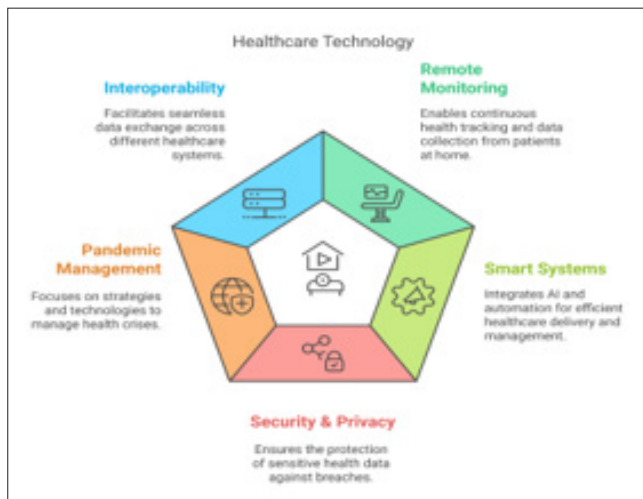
Healthcare Technology

Interoperability

Facilitates seamless data exchange across different healthcare systems.

Remote Monitoring

Enables continuous health tracking and data collection from patients at home.

Pandemic Management

Focuses on strategies and technologies to manage health crises.

Smart Systems

Integrates AI and automation for efficient healthcare delivery and management.

Security & Privacy

Ensures the protection of sensitive health data against breaches.